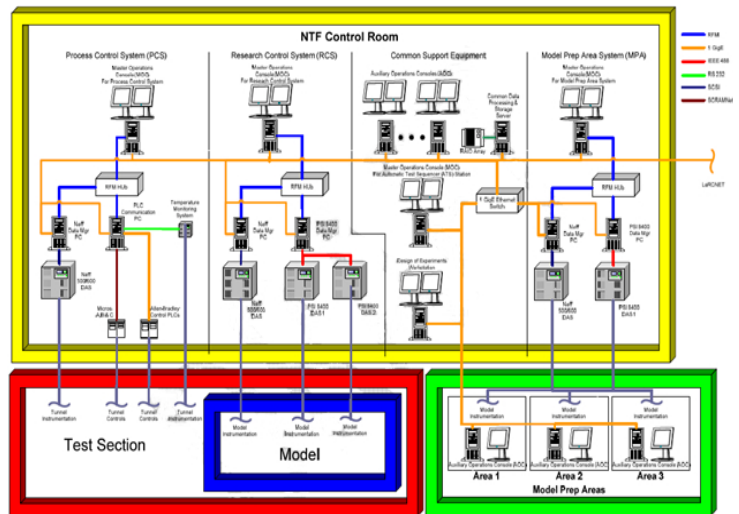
NTF Control Room

RFM
1 GgE
IEEE 488
RS 232
SCSI
SCRAMNet

Process Control System (PCS)

Master Operations Console (MOC) For Process Control System

RFM Hub

Neff Data Mgr PC

PLC Communication PC

Temperature Monitoring System

Neff 500/600 DAS

Modcomp AMNet

Allen-Bradley Control PLCs

Research Control System (RCS)

Master Operations Console (MOC) For Research Control System

RFM Hub

Neff Data Mgr PC

PSI 8400 Data Mgr PC

Neff 500/600 DAS

PSI 8400 DAS 1

PSI 8400 DAS 2

Common Support Equipment

Auxiliary Operations Console (AOC)

Common Data Processing & Storage Server

RAID Array

Master Operations Console (MOC) For Automatic Test Sequencer (ATS) Station

1 GigE Ethernet Switch

Design of Experiments Workstation

Model Prep Area System (MPA)

Master Operations Console (MOC) For Model Prep Area System

RFM Hub

LaRCNET

Neff Data Mgr PC

PSI 8400 Data Mgr PC

Neff 500/600 DAS

PSI 8400 DAS 1

Tunnel Instrumentation

Tunnel Controls

Tunnel Controls

Tunnel Instrumentation

Test Section

Model Instrumentation

Model Instrumentation

Model Instrumentation

Model

Model Instrumentation

Model Instrumentation

Model Instrumentation

Auxiliary Operations Console (AOC)

Area 1

Auxiliary Operations Console (AOC)

Area 2

Auxiliary Operations Console (AOC)

Area 3

Model Prep Areas